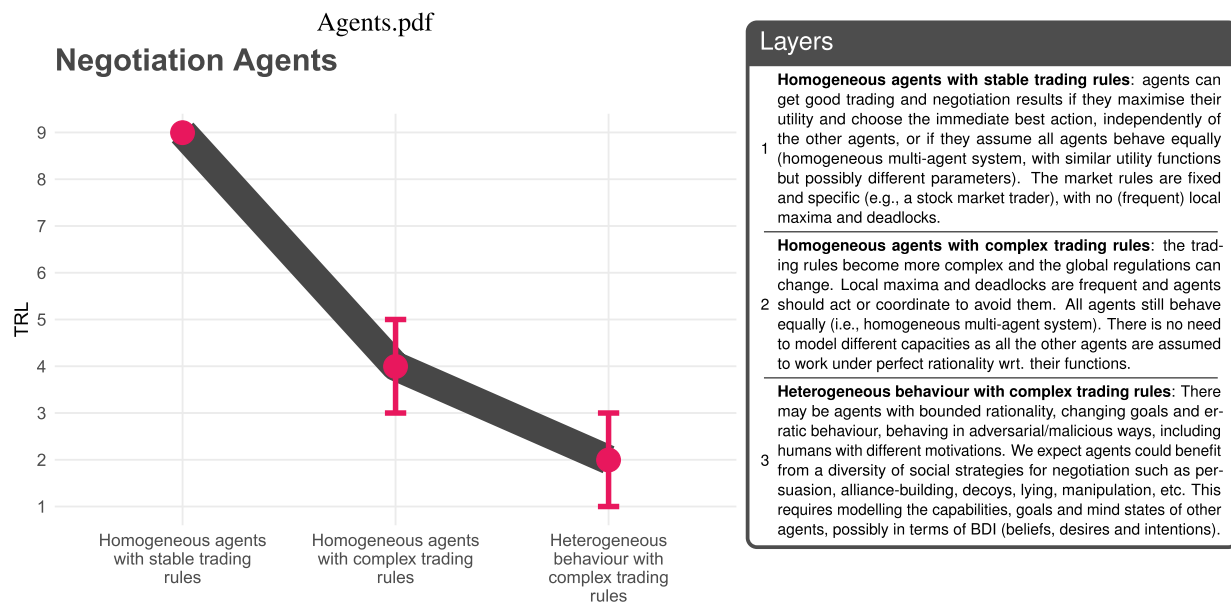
Agents.pdf

Negotiation Agents

9
8
7
6
5
4
3
2
1

TRL

Homogeneous agents with stable trading rules

Homogeneous agents with complex trading rules

Heterogeneous behaviour with complex trading rules

Layers

1 **Homogeneous agents with stable trading rules**: agents can get good trading and negotiation results if they maximise their utility and choose the immediate best action, independently of the other agents, or if they assume all agents behave equally (homogeneous multi-agent system, with similar utility functions but possibly different parameters). The market rules are fixed and specific (e.g., a stock market trader), with no (frequent) local maxima and deadlocks.

2 **Homogeneous agents with complex trading rules**: the trading rules become more complex and the global regulations can change. Local maxima and deadlocks are frequent and agents should act or coordinate to avoid them. All agents still behave equally (i.e., homogeneous multi-agent system). There is no need to model different capacities as all the other agents are assumed to work under perfect rationality wrt. their functions.

3 **Heterogeneous behaviour with complex trading rules**: There may be agents with bounded rationality, changing goals and erratic behaviour, behaving in adversarial/malicious ways, including humans with different motivations. We expect agents could benefit from a diversity of social strategies for negotiation such as persuasion, alliance-building, decoys, lying, manipulation, etc. This requires modelling the capabilities, goals and mind states of other agents, possibly in terms of BDI (beliefs, desires and intentions).